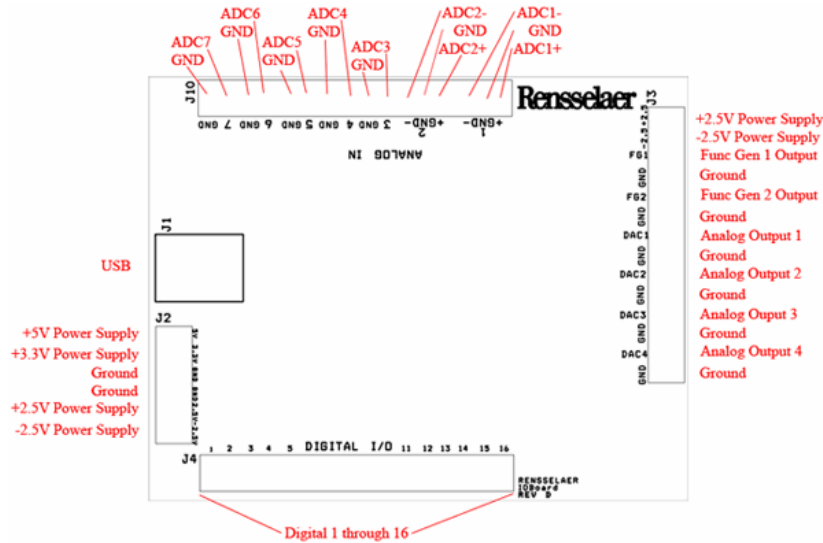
ADC6 GND
ADC4 GND
ADC2- GND
ADC1- GND
ADC7 GND
ADC5 GND
ADC3 GND
ADC2+
ADC1+

J10
GND 7 GND 6 GND 5 GND 4 GND 3 +GND- 2 +GND- 1
Rensselaer
J3
ANALOG IN

+2.5V Power Supply
-2.5V Power Supply
Func Gen 1 Output
Ground
Func Gen 2 Output
Ground
Analog Output 1
Ground
Analog Output 2
Ground
Analog Ouput 3
Ground
Analog Output 4
Ground

-2.5 +2.5
FG1
GND
FG2
GND
DAC1
GND
DAC2
GND
DAC3
GND
DAC4
GND

J1
USB

J2
+5V Power Supply
+3.3V Power Supply
Ground
Ground
+2.5V Power Supply
-2.5V Power Supply

5V 3.3V GND GND 2.5V -2.5V

DIGITAL I/O
J4
1 2 3 4 5 11 12 13 14 15 16
RENSSELAER
IOBoard
REV D

Digital 1 through 16